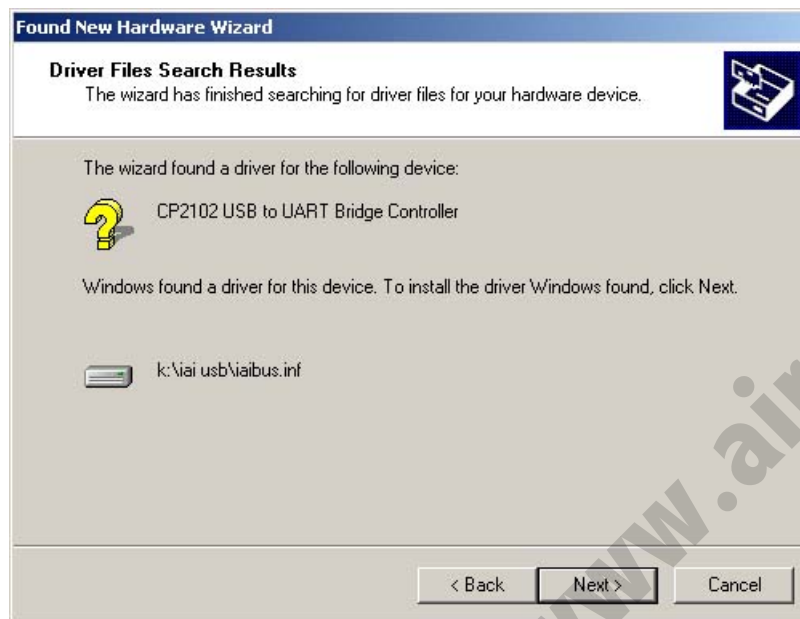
Found New Hardware Wizard

Driver Files Search Results
The wizard has finished searching for driver files for your hardware device.

The wizard found a driver for the following device:

CP2102 USB to UART Bridge Controller

Windows found a driver for this device. To install the driver Windows found, click Next.

k:\iai usb\iaibus.inf

www.ai

< Back
Next >
Cancel